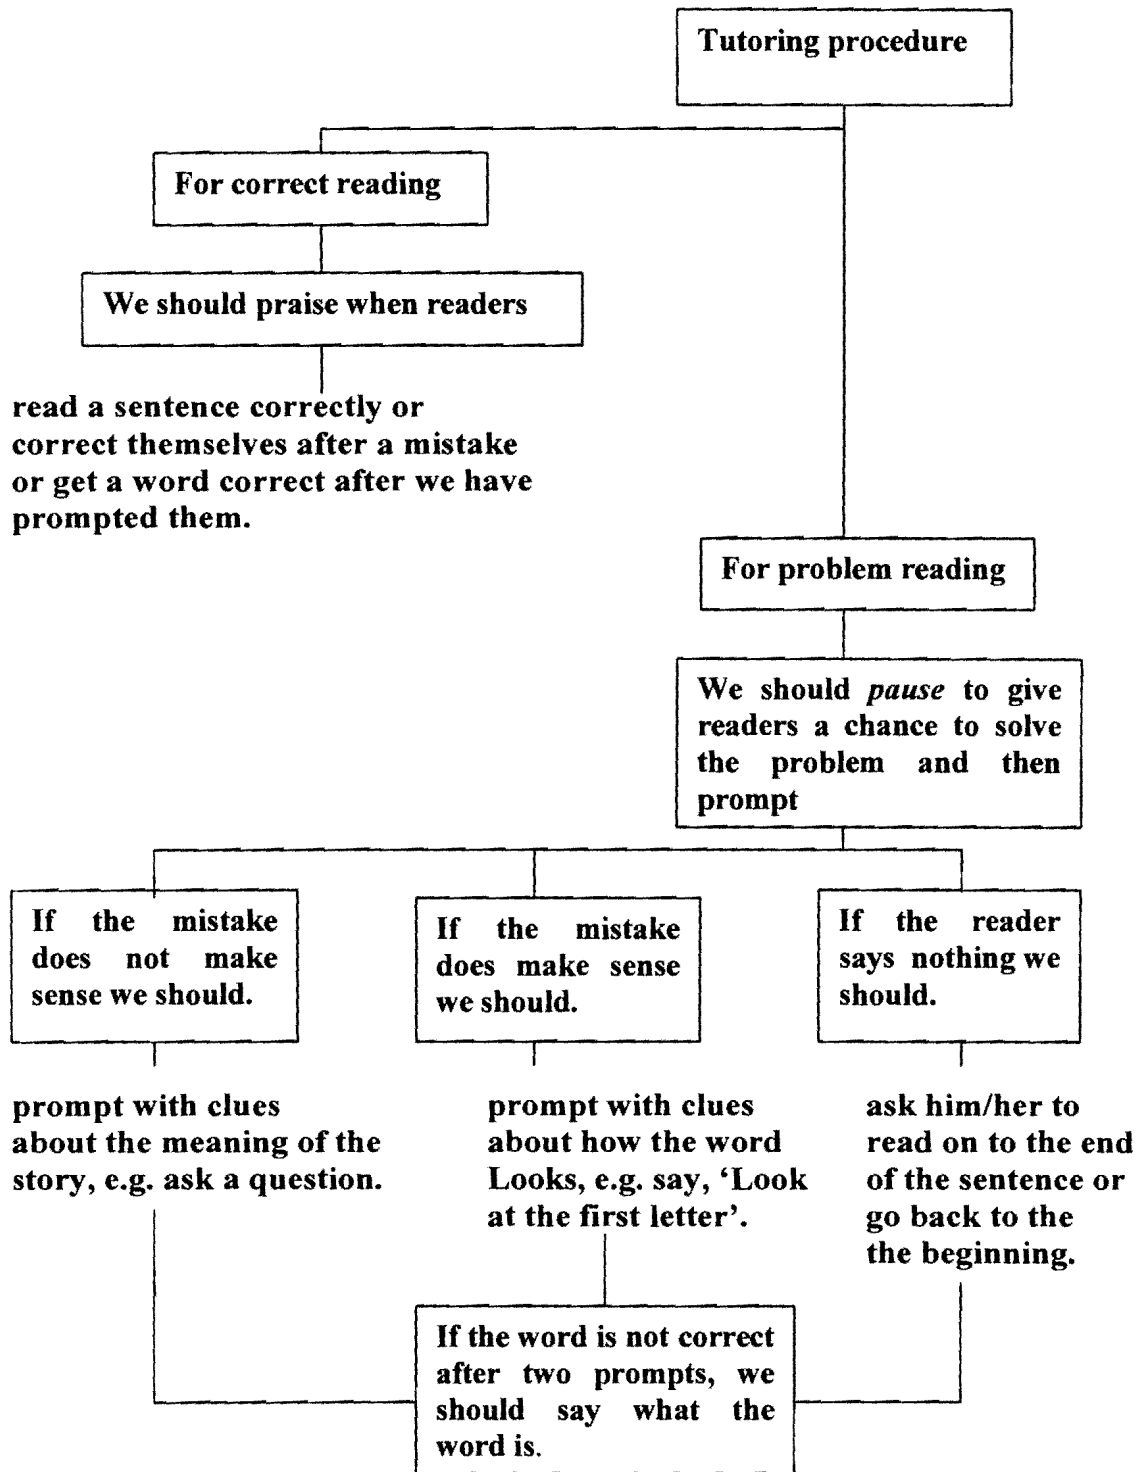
Tutoring procedure

For correct reading

We should praise when readers

read a sentence correctly or correct themselves after a mistake or get a word correct after we have prompted them.

For problem reading

We should *pause* to give readers a chance to solve the problem and then prompt

If the mistake does not make sense we should.

If the mistake does make sense we should.

If the reader says nothing we should.

prompt with clues about the meaning of the story, e.g. ask a question.

prompt with clues about how the word Looks, e.g. say, 'Look at the first letter'.

ask him/her to read on to the end of the sentence or go back to the the beginning.

If the word is not correct after two prompts, we should say what the word is.